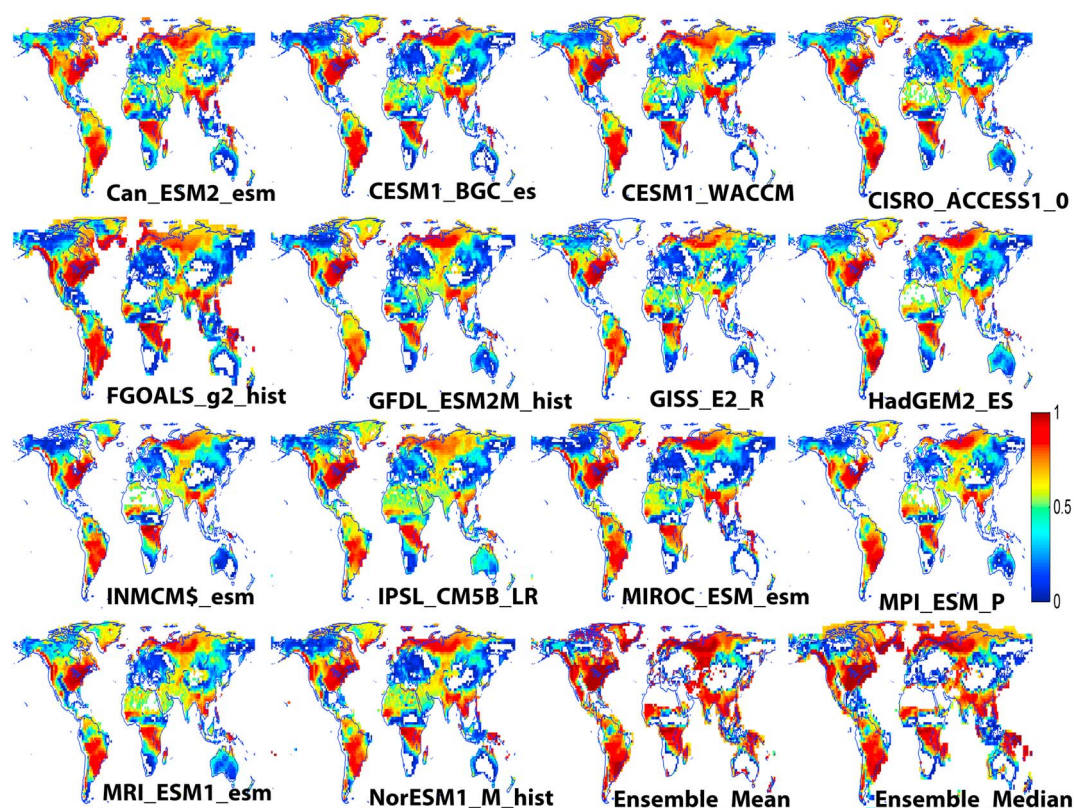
Can_ESM2_esm CESM1_BGC_es CESM1_WACCM CISRO_ACCESS1_0

FGOALS_g2_hist GFDL_ESM2M_hist GISS_E2_R HadGEM2_ES

INMCM$_esm IPSL_CM5B_LR MIROC_ESM_esm MPI_ESM_P

MRI_ESM1_esm NorESM1_M_hist Ensemble Mean Ensemble Median

1
0.5
0